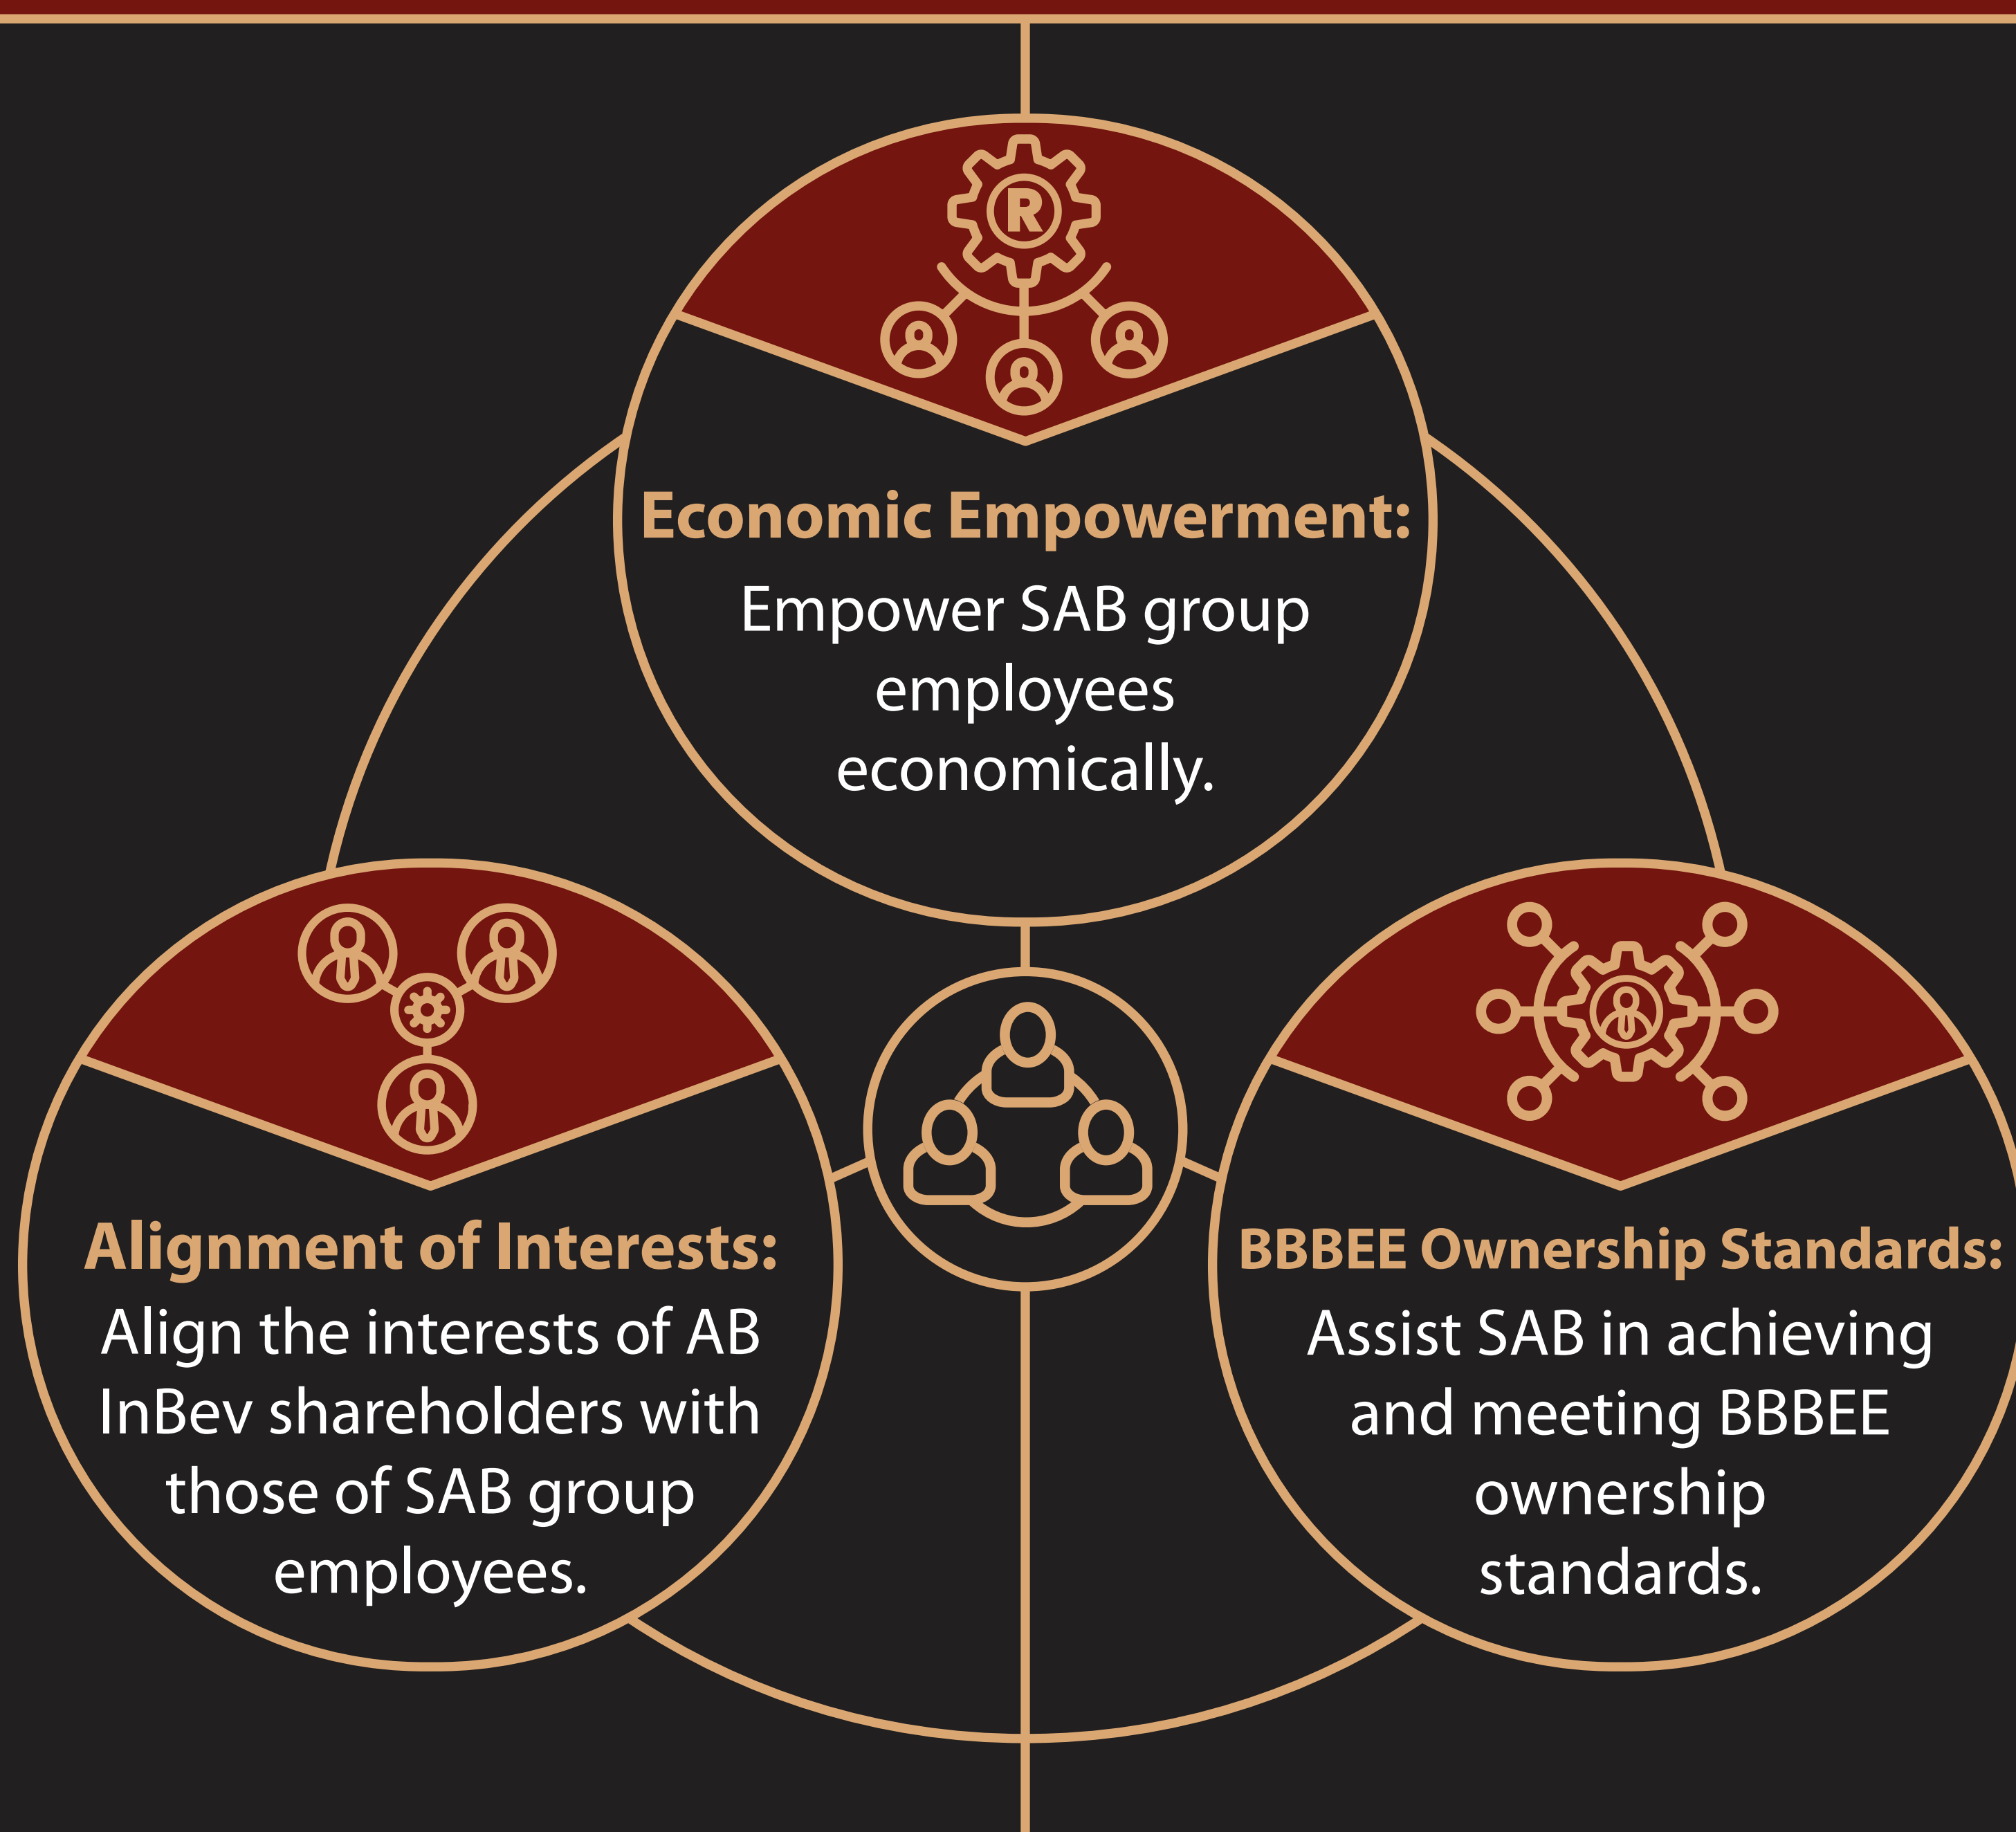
R

Economic Empowerment:
Empower SAB group employees economically.

Alignment of Interests:
Align the interests of AB InBev shareholders with those of SAB group employees.

BBBEE Ownership Standards:
Assist SAB in achieving and meeting BBBEE ownership standards.